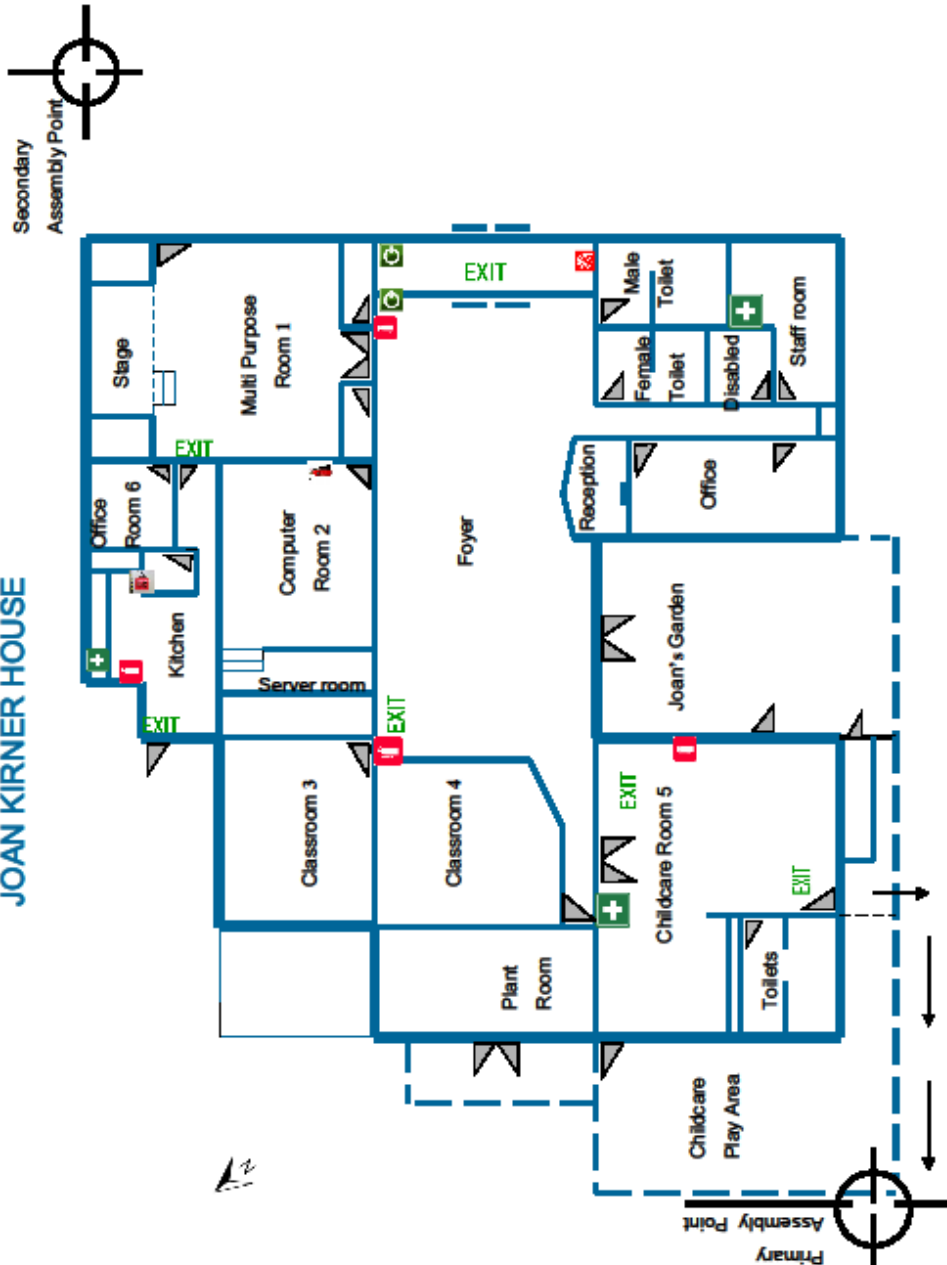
Secondary Assembly Point

JOAN KIRNER HOUSE

Stage

Multi Purpose Room 1

EXIT

EXIT

Male Toilet

Female Toilet

Disabled

Staff room

Office Room 6

Computer Room 2

Foyer

Reception

Office

Kitchen

Server room

EXIT

Joan's Garden

EXIT

Classroom 3

Classroom 4

EXIT

Childcare Room 5

EXIT

Toilets

Plant Room

Childcare Play Area

N

Primary Assembly Point